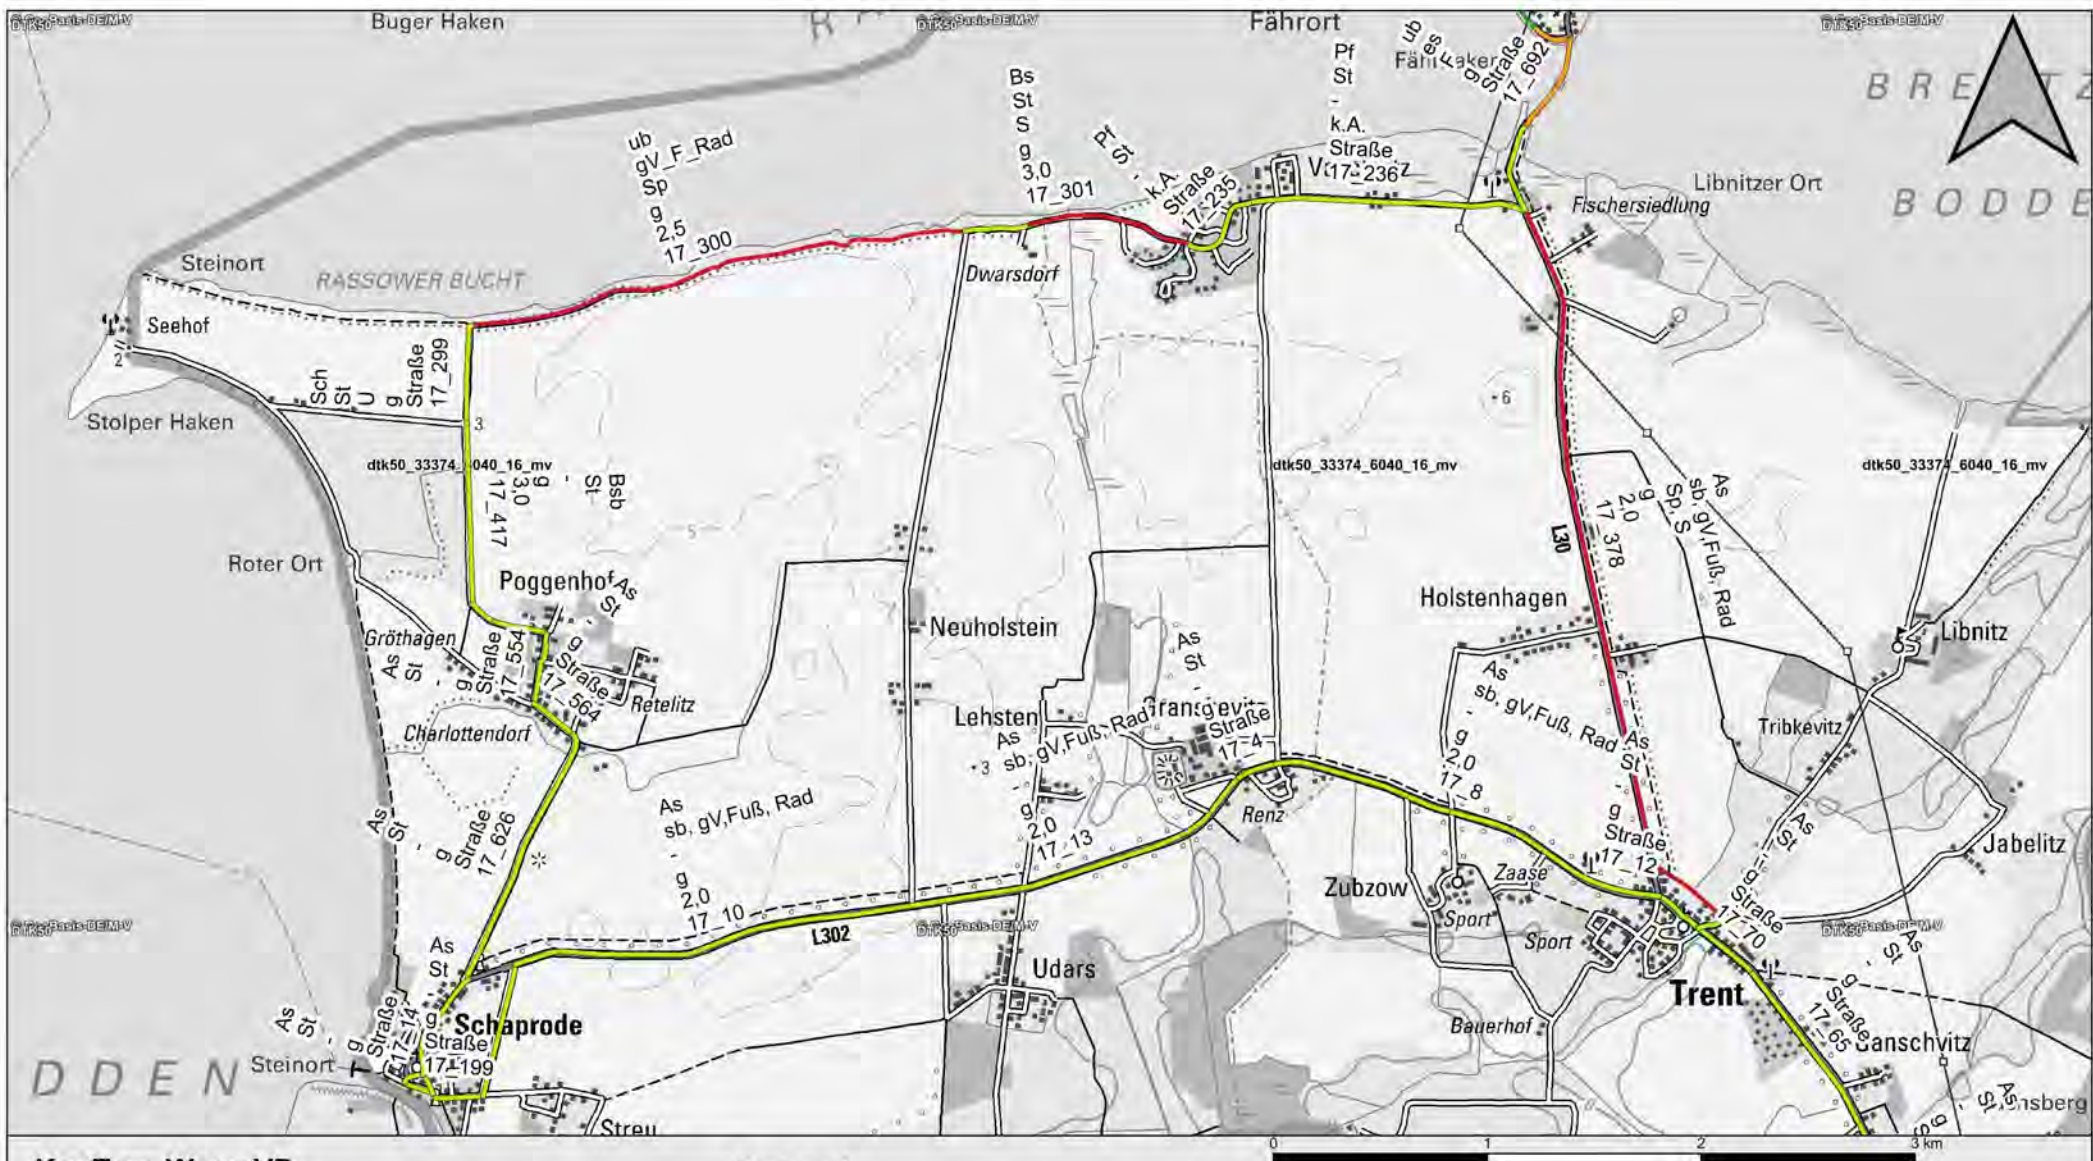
DTK50 GeoBasis-DE/M-V
Buger Haken
DTK50 GeoBasis-DE/M-V
Fährort
DTK50 GeoBasis-DE/M-V
BREETZ
BODDE

ub
gV_F_Rad
Sp
g
2,5
17_300

Bs
St
S
g
3,0
17_301

Pf
St
-
k.A.
Straße
17_235

Pf
St
-
k.A.
Straße
17_236

ub
es
F
g
Straße
17_692

Fähr Faker

Vitt

Libnitzer Ort
Fischersiedlung

Steinort
RASSOWER BUCHT
Dwarsdorf
Seehof
2
Stolper Haken

Sch
St
U
g
Straße
17_299

3

dtk50_33374_6040_16_mv
g
3,0
17_417
Bsb
St
-

dtk50_33374_6040_16_mv
dtk50_33374_6040_16_mv

6
5

g
2,0
17_378
L30

As
sb, gV,Fuß, Rad
Sp, S

Roter Ort
Poggenhof
As
St
Neuholstein
Holstenhagen
Libnitz

Gröthagen
As
St
g
Straße
17_554
g
Straße
17_564
Retelitz
Charlottendorf

As
St

Lehsten
As
sb, gV,Fuß, Rad
Granskevitz
Straße
17_4

As
sb, gV,Fuß, Rad
As
St
g
2,0
17_8

Tribkevitz

3
Renz

As
St
g
Straße
17_626

As
sb, gV,Fuß, Rad
g
2,0
17_10

g
2,0
17_13

g
Straße
17_12

Jabelitz

As
St
g
Straße
17_70

Zubzow
Zaase
Sport
Sport

DTK50 GeoBasis-DE/M-V
L302
DTK50 GeoBasis-DE/M-V
DTK50 GeoBasis-DE/M-V

As
St
Udars
Trent

As
St
g
Straße
17_14
g
Straße
17_199
Schaprode

As
St
g
Straße
17_65
Sanschvitz

DDEN
Steinort
Streu
Bauerhof
As
St
Ransberg

0
1
2
3 km